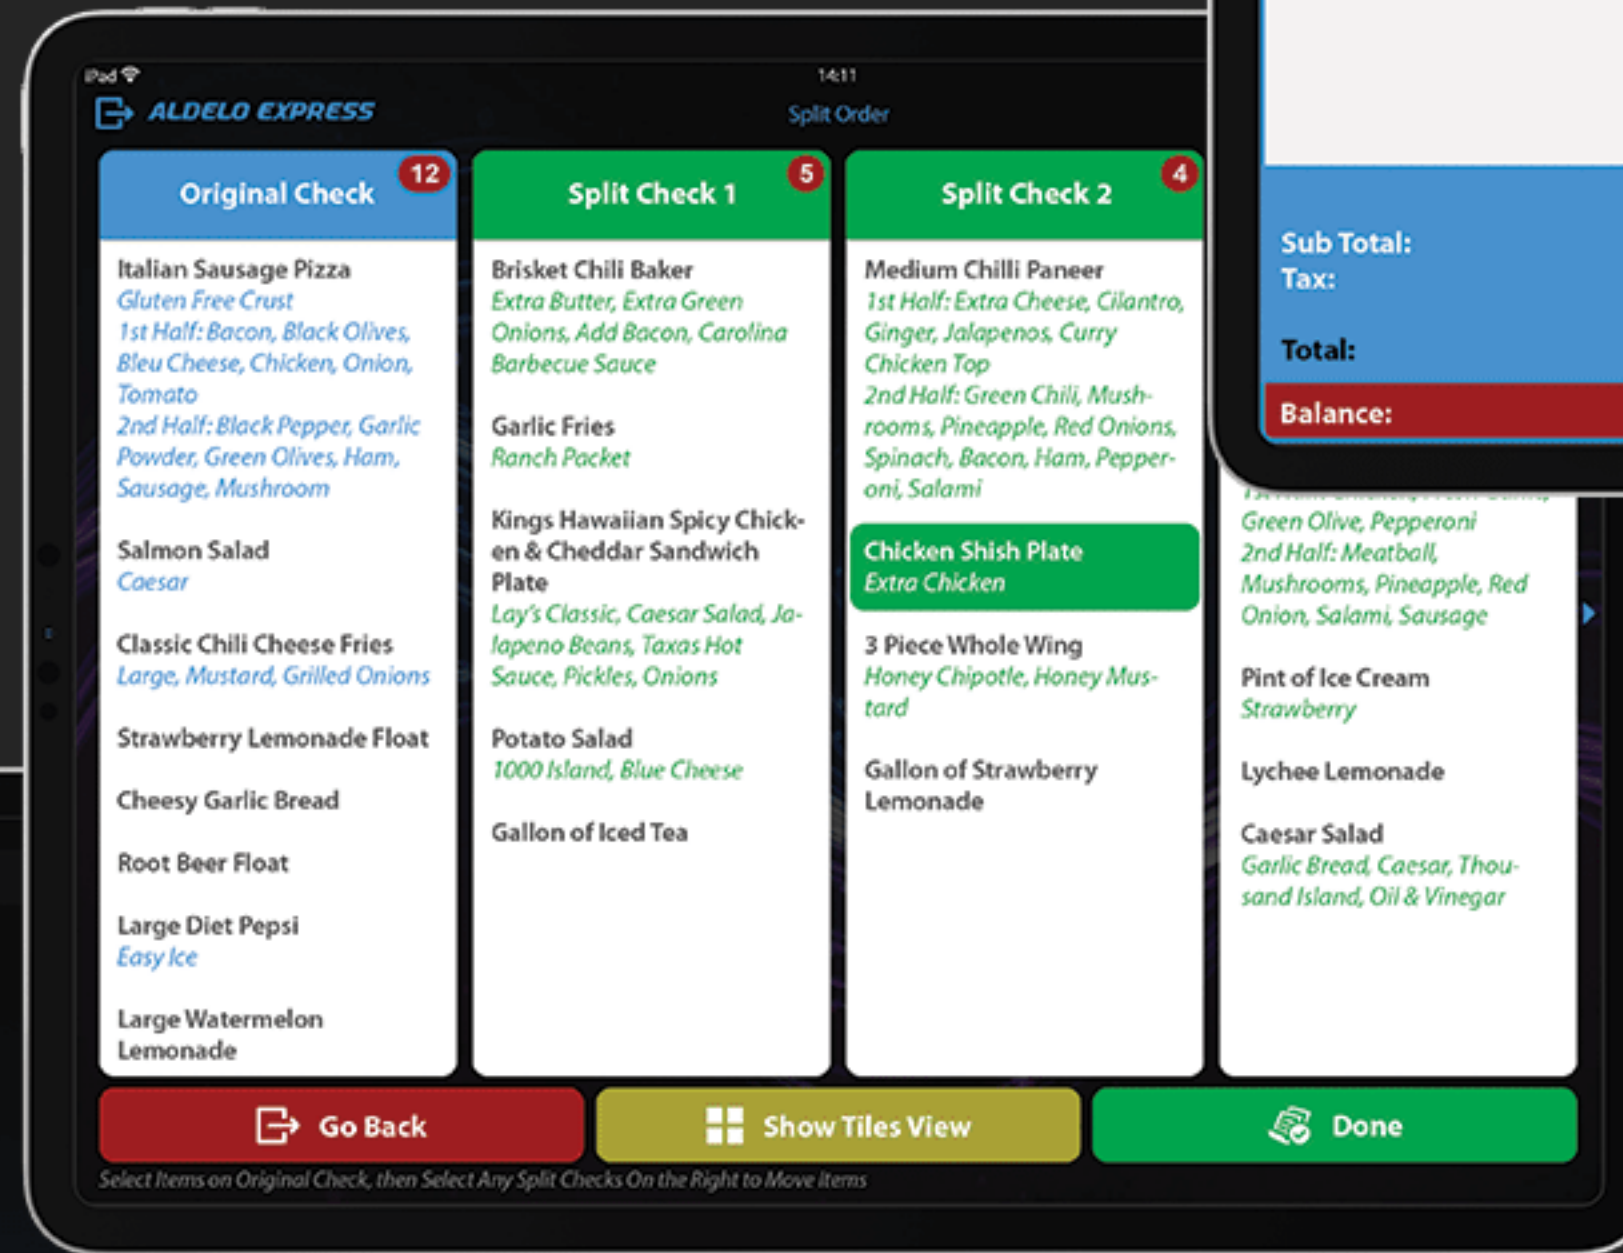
iPad
14:11
ALDELO EXPRESS
Split Order

Original Check 12

Italian Sausage Pizza
Gluten Free Crust
1st Half: Bacon, Black Olives, Bleu Cheese, Chicken, Onion, Tomato
2nd Half: Black Pepper, Garlic Powder, Green Olives, Ham, Sausage, Mushroom

Salmon Salad
Caesar

Classic Chili Cheese Fries
Large, Mustard, Grilled Onions

Strawberry Lemonade Float

Cheesy Garlic Bread

Root Beer Float

Large Diet Pepsi
Easy Ice

Large Watermelon Lemonade

Split Check 1 5

Brisket Chili Baker
Extra Butter, Extra Green Onions, Add Bacon, Carolina Barbecue Sauce

Garlic Fries
Ranch Packet

Kings Hawaiian Spicy Chicken & Cheddar Sandwich Plate
Lay's Classic, Caesar Salad, Jalapeno Beans, Taxas Hot Sauce, Pickles, Onions

Potato Salad
1000 Island, Blue Cheese

Gallon of Iced Tea

Split Check 2 4

Medium Chilli Paneer
1st Half: Extra Cheese, Cilantro, Ginger, Jalapenos, Curry Chicken Top
2nd Half: Green Chili, Mushrooms, Pineapple, Red Onions, Spinach, Bacon, Ham, Pepperoni, Salami

Chicken Shish Plate
Extra Chicken

3 Piece Whole Wing
Honey Chipotle, Honey Mustard

Gallon of Strawberry Lemonade

Sub Total:
Tax:
Total:
Balance:

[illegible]
Green Olive, Pepperoni
2nd Half: Meatball, Mushrooms, Pineapple, Red Onion, Salami, Sausage

Pint of Ice Cream
Strawberry

Lychee Lemonade

Caesar Salad
Garlic Bread, Caesar, Thousand Island, Oil & Vinegar

Go Back
Show Tiles View
Done

Select Items on Original Check, then Select Any Split Checks On the Right to Move Items